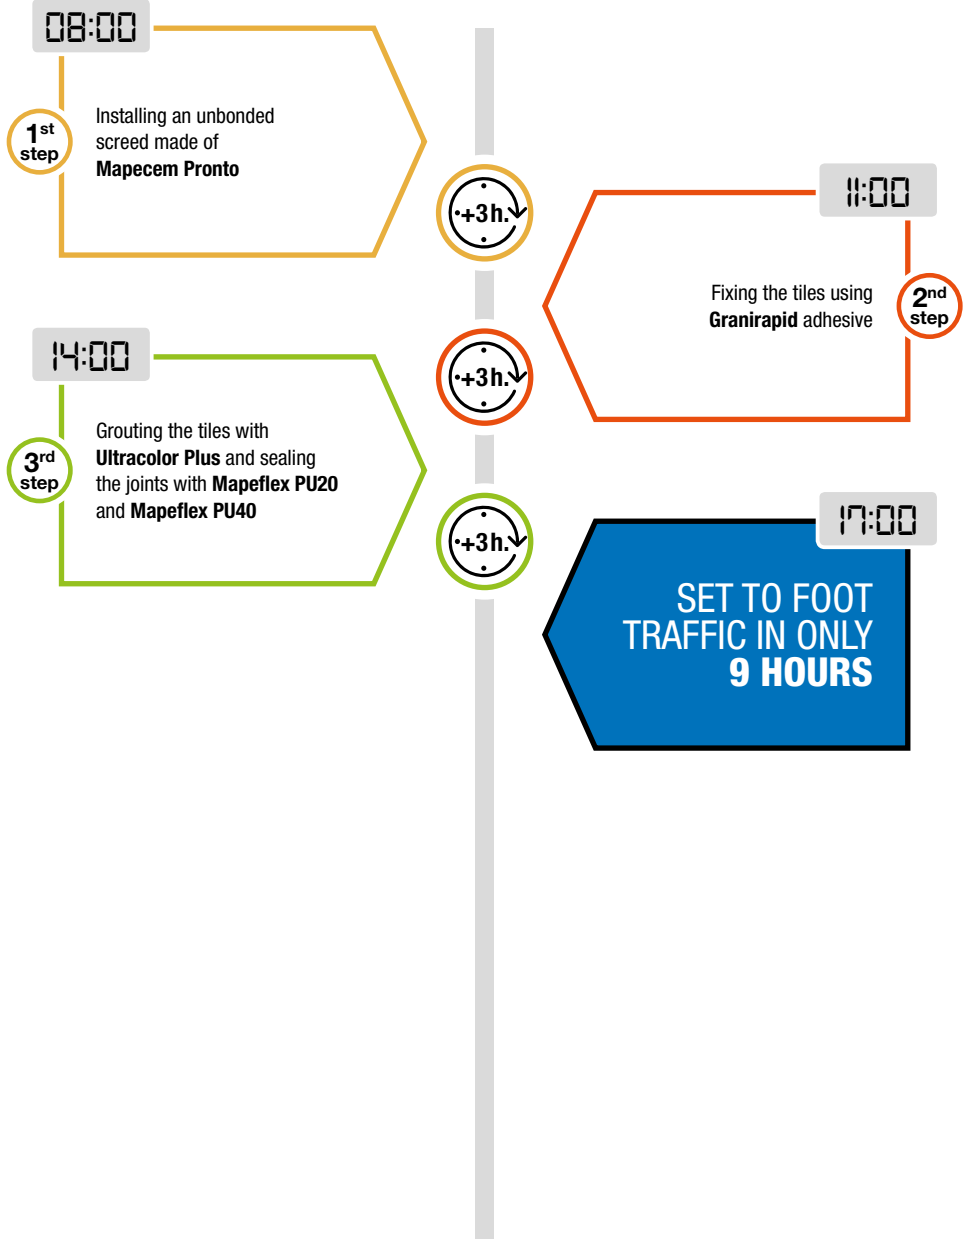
08:00

1st step

Installing an unbonded screed made of **Mapecem Pronto**

+3h.

11:00

2nd step

Fixing the tiles using **Granirapid** adhesive

14:00

+3h.

3rd step

Grouting the tiles with **Ultracolor Plus** and sealing the joints with **Mapeflex PU20** and **Mapeflex PU40**

+3h.

17:00

SET TO FOOT TRAFFIC IN ONLY **9 HOURS**